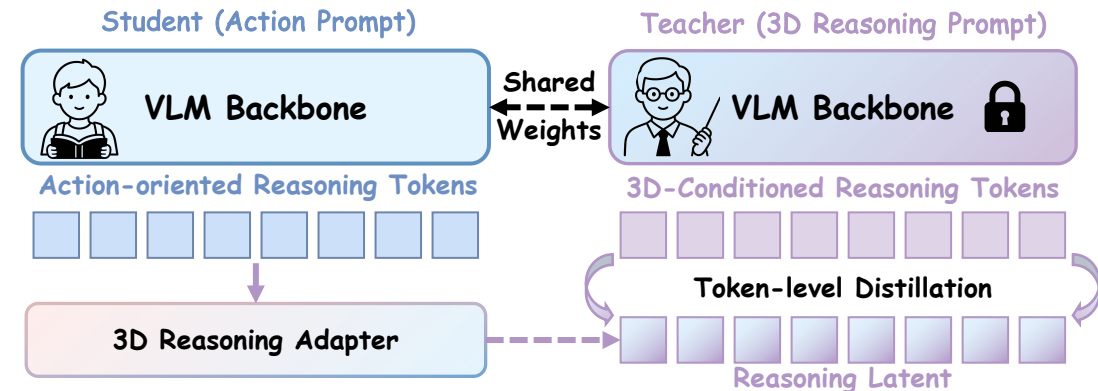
Student (Action Prompt)

VLM Backbone

Shared Weights

Teacher (3D Reasoning Prompt)

VLM Backbone

Action-oriented Reasoning Tokens

3D-Conditioned Reasoning Tokens

Token-level Distillation

3D Reasoning Adapter

Reasoning Latent